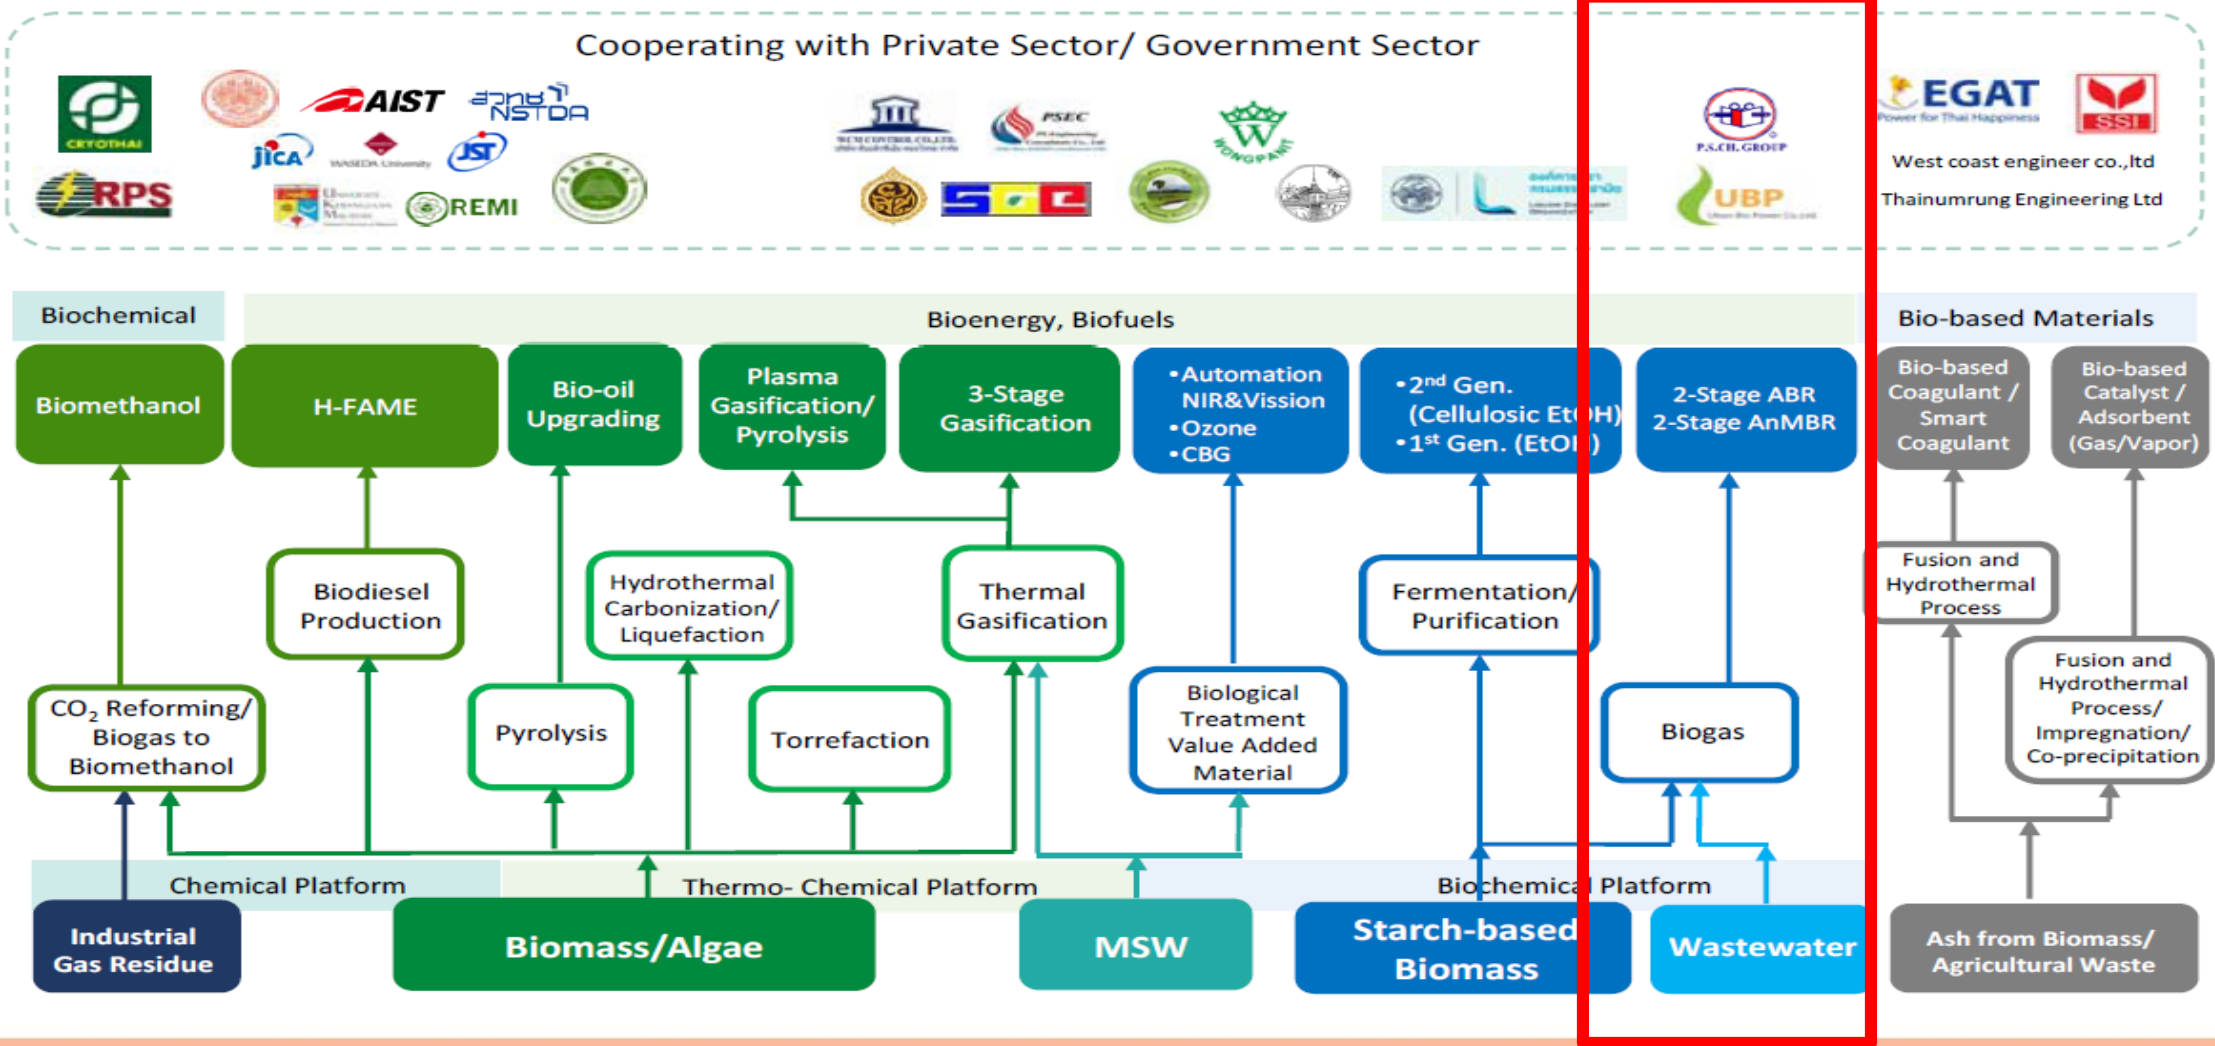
Cooperating with Private Sector/ Government Sector

CRYOTHAI
AIST
สวทช NSTDA
JICA
WASEDA University
JST
RPS
REMI
PSEC
WONGPANIT
SCG
P.S.CH. GROUP
UBP
EGAT
Power for Thai Happiness
SSI
West coast engineer co.,ltd
Thainumrung Engineering Ltd

Biochemical

Bioenergy, Biofuels

Bio-based Materials

Biomethanol

H-FAME

Bio-oil Upgrading

Plasma Gasification/ Pyrolysis

3-Stage Gasification

•Automation NIR&Vission
•Ozone
•CBG

•2$^{nd}$ Gen. (Cellulosic Et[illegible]H)
•1$^{st}$ Gen. (EtO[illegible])

2-Stage ABR
2-Stage AnMBR

Bio-based Coagulant / Smart Coagulant

Bio-based Catalyst / Adsorbent (Gas/Vapor)

Biodiesel Production

Hydrothermal Carbonization/ Liquefaction

Thermal Gasification

Fermentation/ Purification

Fusion and Hydrothermal Process

Fusion and Hydrothermal Process/ Impregnation/ Co-precipitation

$CO_2$ Reforming/ Biogas to Biomethanol

Pyrolysis

Torrefaction

Biological Treatment Value Added Material

Biogas

Chemical Platform

Thermo- Chemical Platform

Biochemical Platform

Industrial Gas Residue

Biomass/Algae

MSW

Starch-based Biomass

Wastewater

Ash from Biomass/ Agricultural Waste